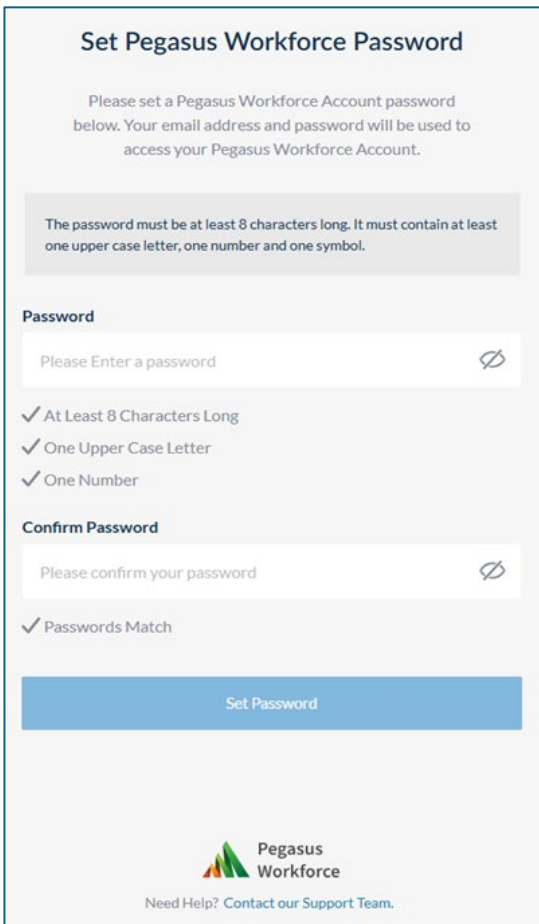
Set Pegasus Workforce Password

Please set a Pegasus Workforce Account password below. Your email address and password will be used to access your Pegasus Workforce Account.

The password must be at least 8 characters long. It must contain at least one upper case letter, one number and one symbol.

Password

Please Enter a password

✓ At Least 8 Characters Long
✓ One Upper Case Letter
✓ One Number

Confirm Password

Please confirm your password

✓ Passwords Match

Set Password

Pegasus Workforce

Need Help? Contact our Support Team.